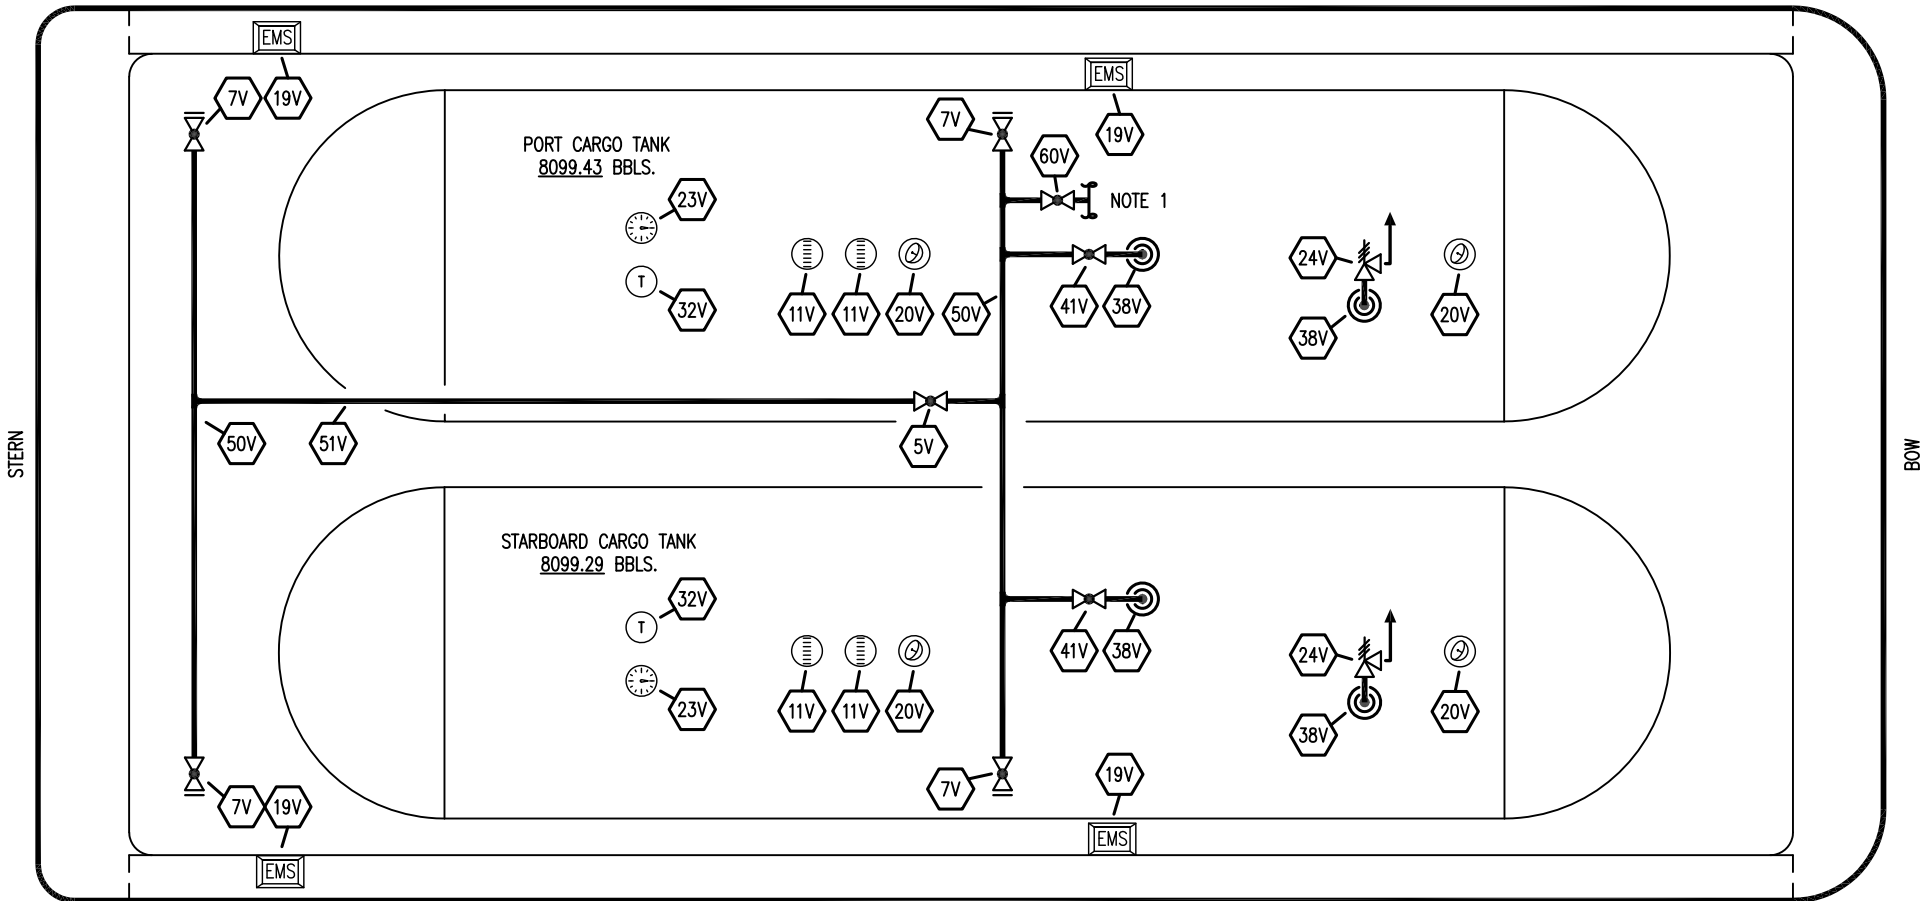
EMS

7V 19V

EMS

7V

19V

60V

NOTE 1

PORT CARGO TANK
8099.43 BBLS.

23V

T

32V

11V 11V 20V 50V

41V 38V

24V

20V

38V

20V

50V 51V 5V

STERN

BOW

STARBOARD CARGO TANK
8099.29 BBLS.

32V

T

23V

11V 11V 20V

41V 38V

24V

20V

38V

20V

7V

19V

7V 19V

EMS

EMS